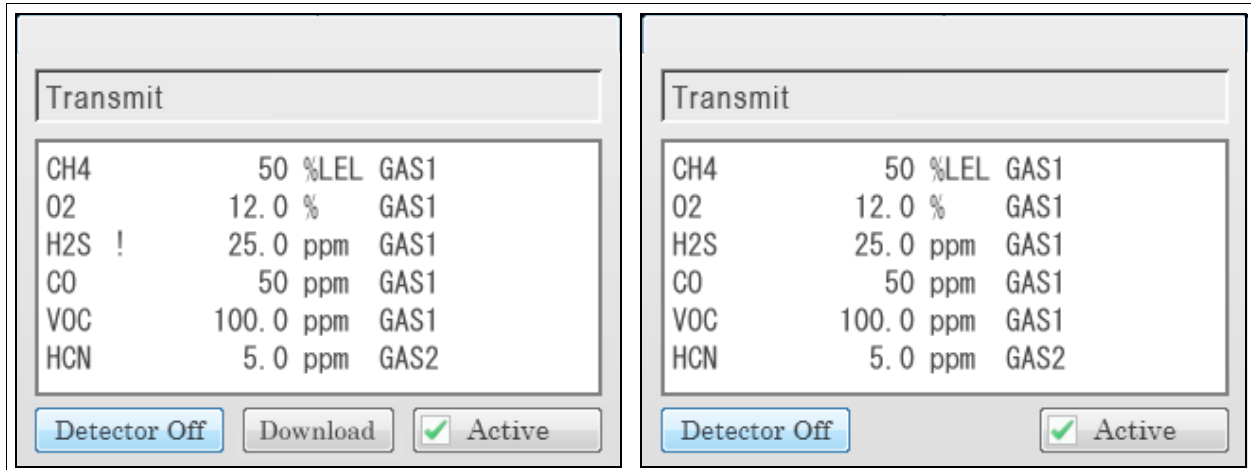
Transmit

CH4 50 %LEL GAS1
02 12.0 % GAS1
H2S ! 25.0 ppm GAS1
CO 50 ppm GAS1
VOC 100.0 ppm GAS1
HCN 5.0 ppm GAS2

Detector Off Download Active

Transmit

CH4 50 %LEL GAS1
02 12.0 % GAS1
H2S 25.0 ppm GAS1
CO 50 ppm GAS1
VOC 100.0 ppm GAS1
HCN 5.0 ppm GAS2

Detector Off Active